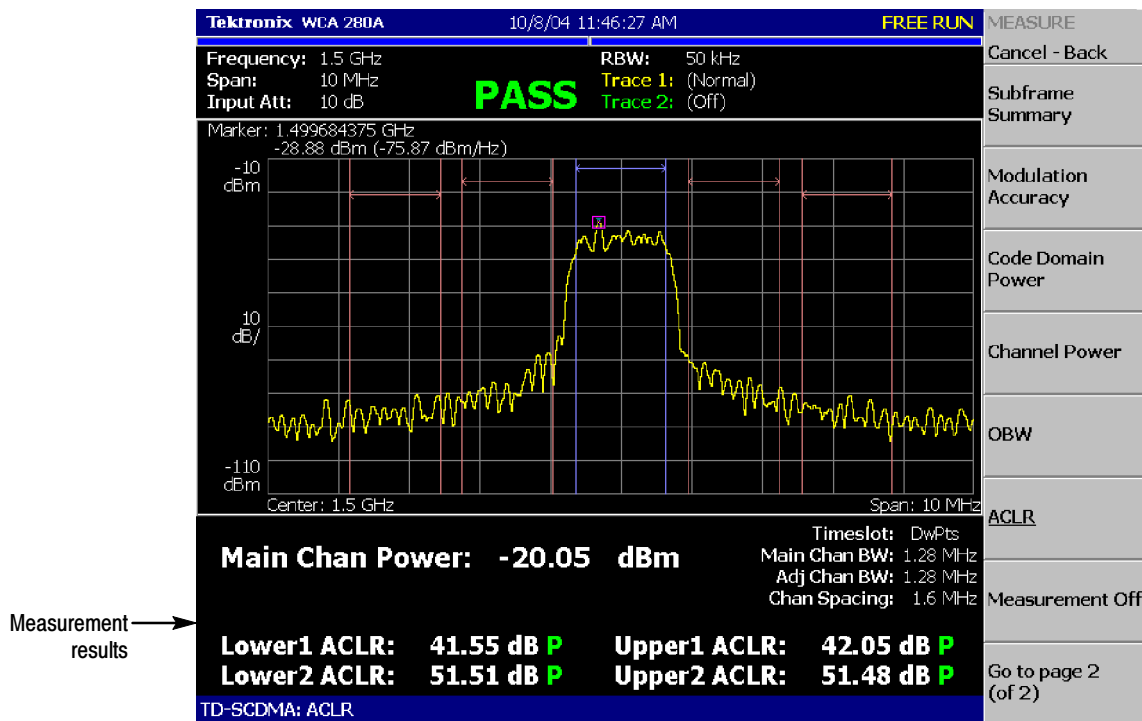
Tektronix WCA 280A 10/8/04 11:46:27 AM FREE RUN

Frequency: 1.5 GHz
Span: 10 MHz
Input Att: 10 dB

PASS

RBW: 50 kHz
Trace 1: (Normal)
Trace 2: (Off)

Marker: 1.499684375 GHz
-28.88 dBm (-75.87 dBm/Hz)

-10 dBm

10 dB/

-110 dBm

Center: 1.5 GHz

Span: 10 MHz

Timeslot: DwPts
Main Chan BW: 1.28 MHz
Adj Chan BW: 1.28 MHz
Chan Spacing: 1.6 MHz

Main Chan Power: -20.05 dBm

Measurement results

Lower1 ACLR: 41.55 dB P
Upper1 ACLR: 42.05 dB P
Lower2 ACLR: 51.51 dB P
Upper2 ACLR: 51.48 dB P

TD-SCDMA: ACLR

MEASURE
Cancel - Back
Subframe Summary
Modulation Accuracy
Code Domain Power
Channel Power
OBW
ACLR
Measurement Off
Go to page 2 (of 2)